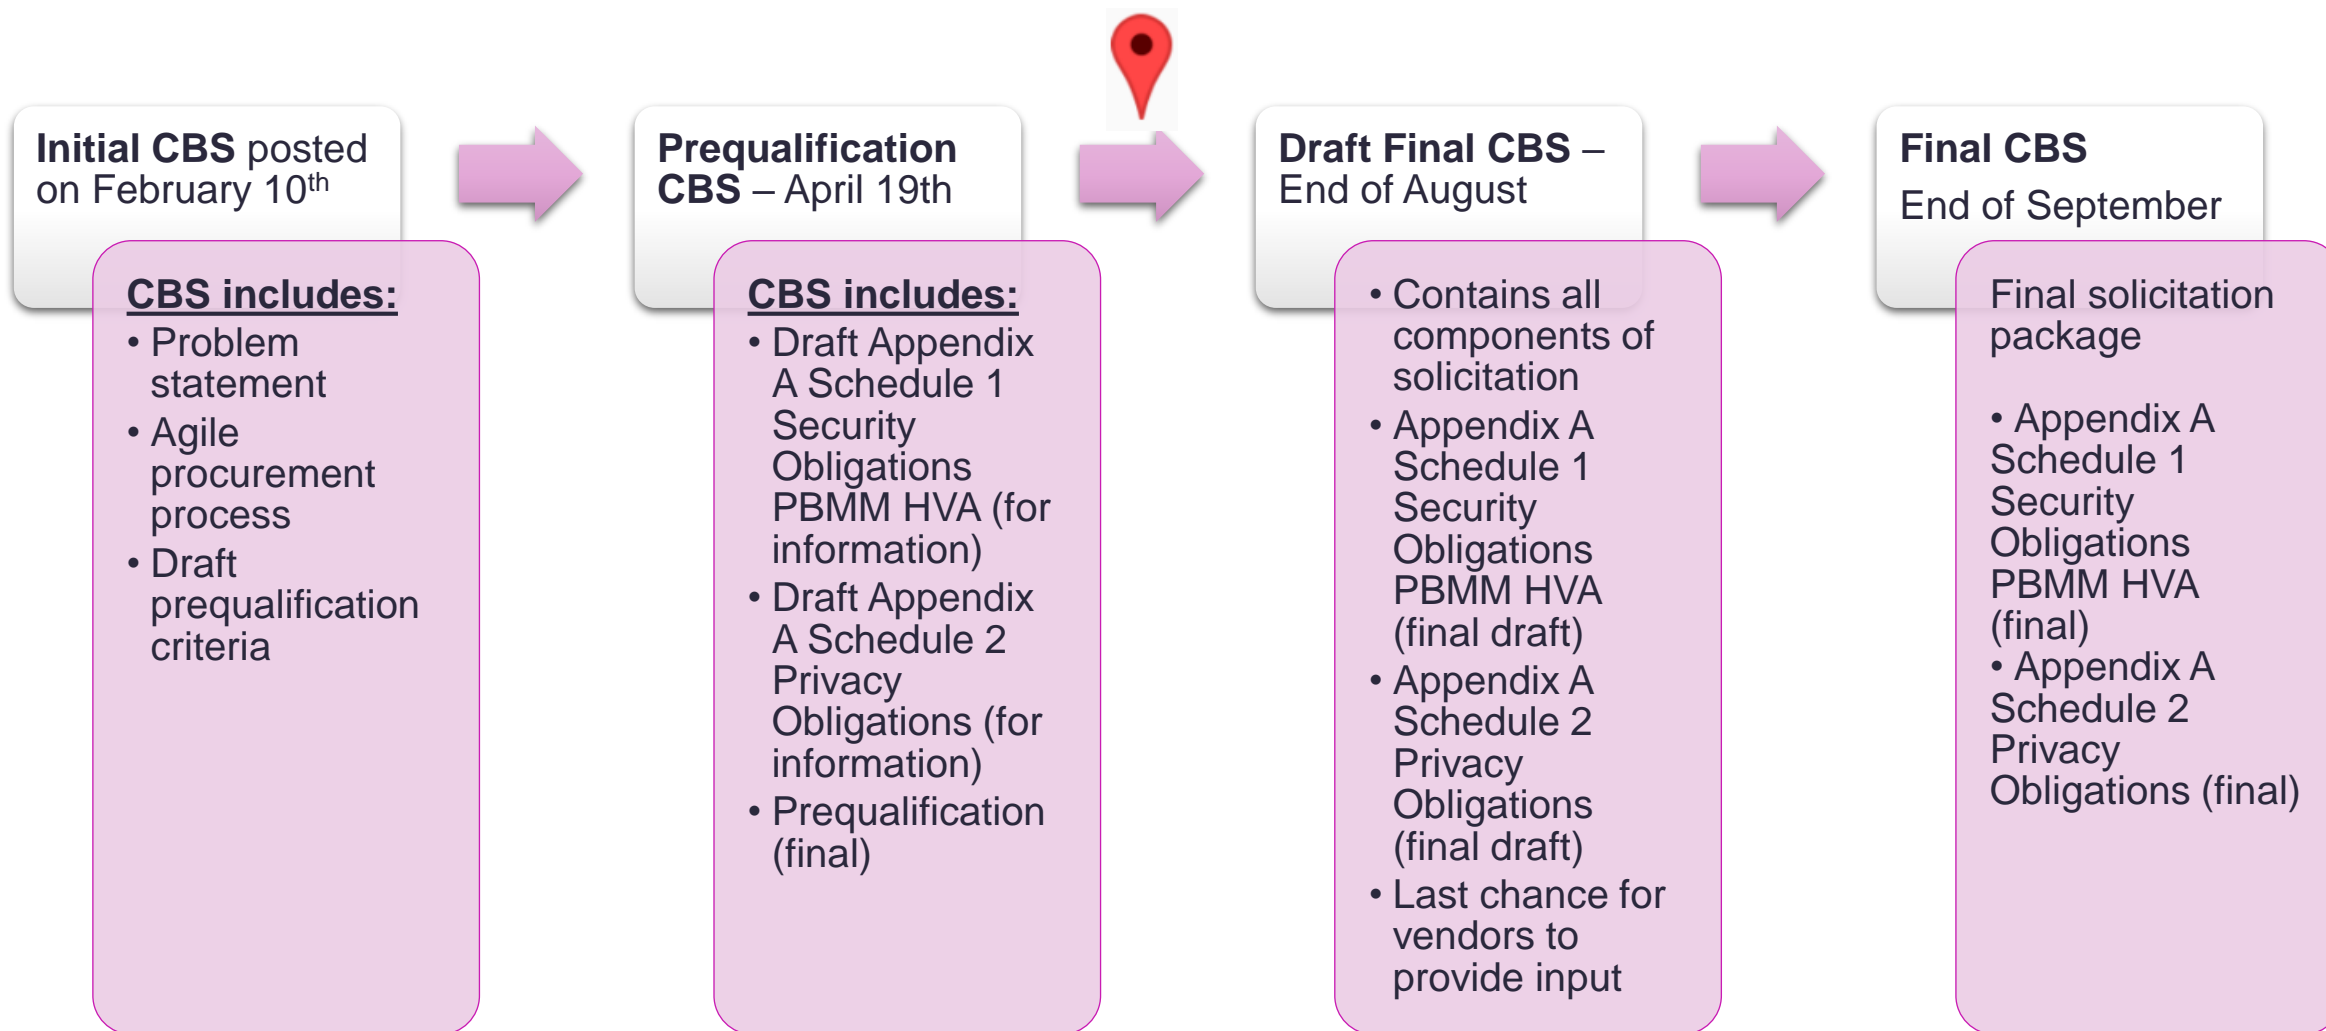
**Initial CBS** posted on February 10$^{th}$

**CBS includes:**
• Problem statement
• Agile procurement process
• Draft prequalification criteria

**Prequalification CBS** – April 19th

**CBS includes:**
• Draft Appendix A Schedule 1 Security Obligations PBMM HVA (for information)
• Draft Appendix A Schedule 2 Privacy Obligations (for information)
• Prequalification (final)

**Draft Final CBS** – End of August

• Contains all components of solicitation
• Appendix A Schedule 1 Security Obligations PBMM HVA (final draft)
• Appendix A Schedule 2 Privacy Obligations (final draft)
• Last chance for vendors to provide input

**Final CBS**
End of September

Final solicitation package

• Appendix A Schedule 1 Security Obligations PBMM HVA (final)
• Appendix A Schedule 2 Privacy Obligations (final)